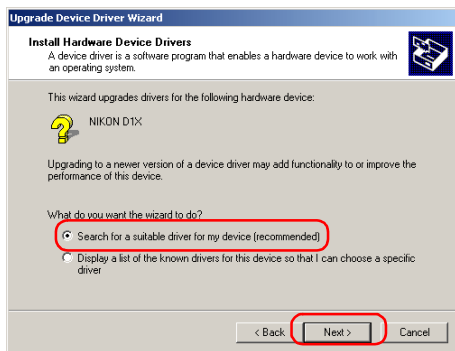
Upgrade Device Driver Wizard

Install Hardware Device Drivers
A device driver is a software program that enables a hardware device to work with an operating system.

This wizard upgrades drivers for the following hardware device:

NIKON D1X

Upgrading to a newer version of a device driver may add functionality to or improve the performance of this device.

What do you want the wizard to do?

Search for a suitable driver for my device (recommended)

Display a list of the known drivers for this device so that I can choose a specific driver

< Back
Next >
Cancel